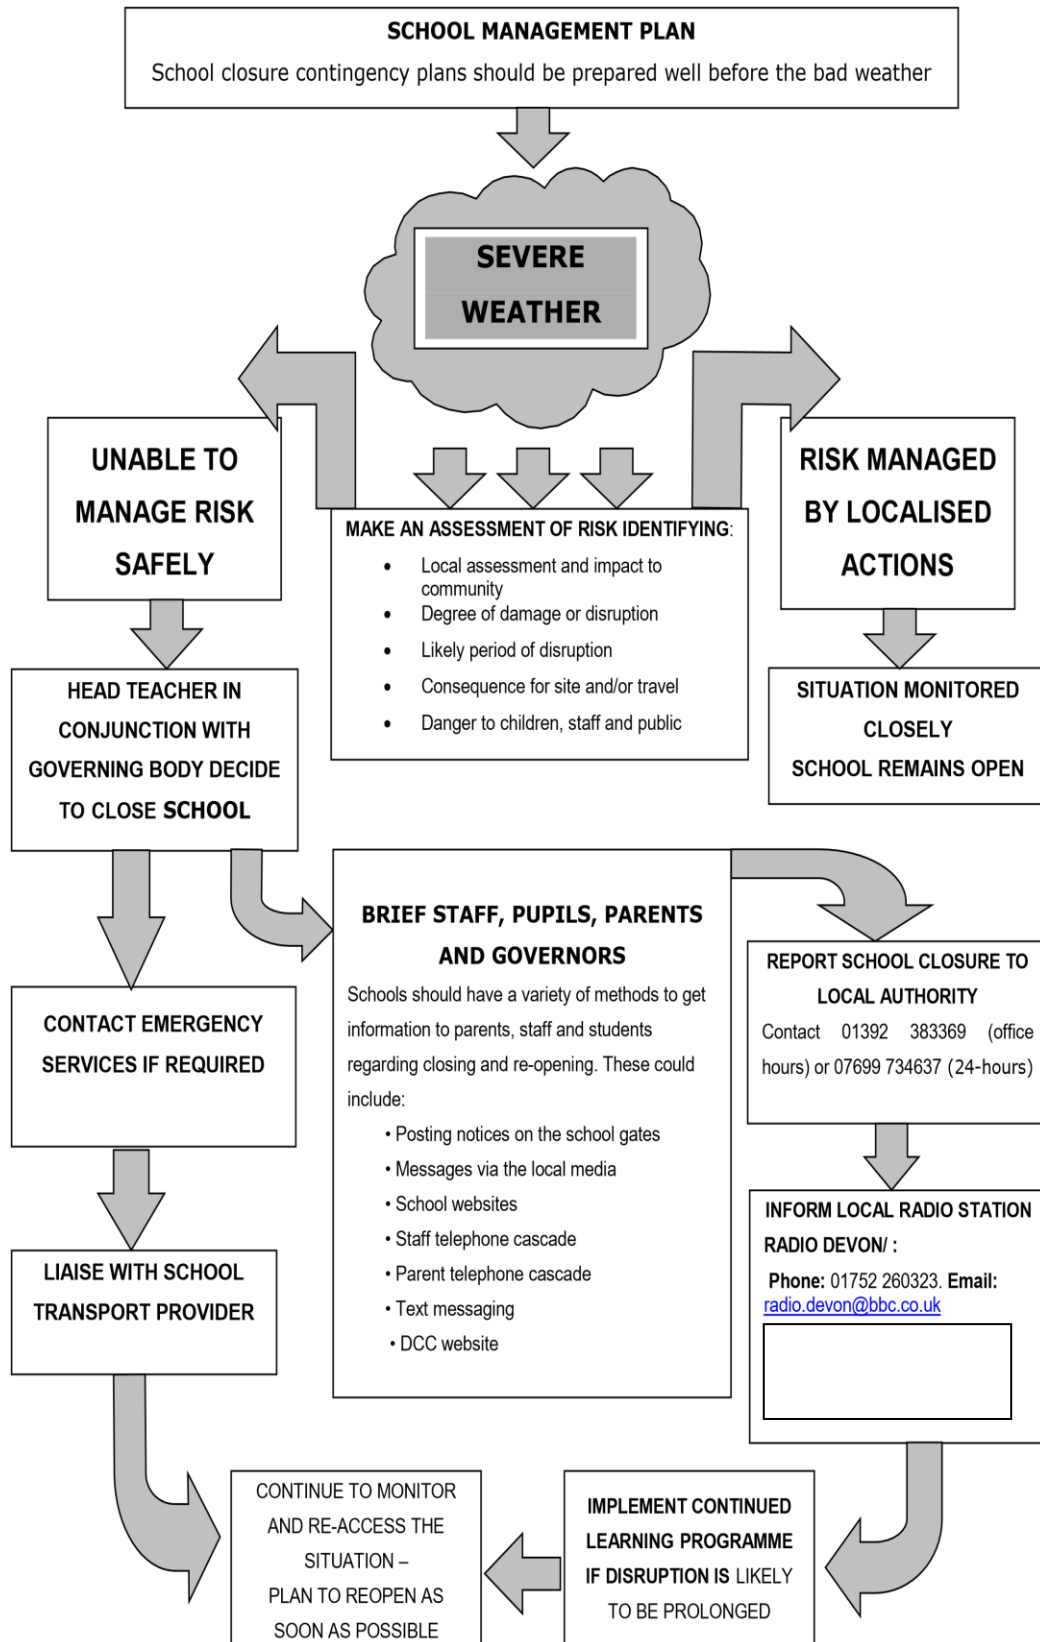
SCHOOL MANAGEMENT PLAN

School closure contingency plans should be prepared well before the bad weather

SEVERE WEATHER

UNABLE TO MANAGE RISK SAFELY

MAKE AN ASSESSMENT OF RISK IDENTIFYING:

- Local assessment and impact to community
- Degree of damage or disruption
- Likely period of disruption
- Consequence for site and/or travel
- Danger to children, staff and public

RISK MANAGED BY LOCALISED ACTIONS

HEAD TEACHER IN CONJUNCTION WITH GOVERNING BODY DECIDE TO CLOSE SCHOOL

SITUATION MONITORED CLOSELY
SCHOOL REMAINS OPEN

BRIEF STAFF, PUPILS, PARENTS AND GOVERNORS

Schools should have a variety of methods to get information to parents, staff and students regarding closing and re-opening. These could include:

• Posting notices on the school gates
• Messages via the local media
• School websites
• Staff telephone cascade
• Parent telephone cascade
• Text messaging
• DCC website

CONTACT EMERGENCY SERVICES IF REQUIRED

REPORT SCHOOL CLOSURE TO LOCAL AUTHORITY

Contact 01392 383369 (office hours) or 07699 734637 (24-hours)

LIAISE WITH SCHOOL TRANSPORT PROVIDER

INFORM LOCAL RADIO STATION RADIO DEVON/ :

Phone: 01752 260323. Email: radio.devon@bbc.co.uk

CONTINUE TO MONITOR AND RE-ACCESS THE SITUATION –
PLAN TO REOPEN AS SOON AS POSSIBLE

IMPLEMENT CONTINUED LEARNING PROGRAMME IF DISRUPTION IS LIKELY TO BE PROLONGED